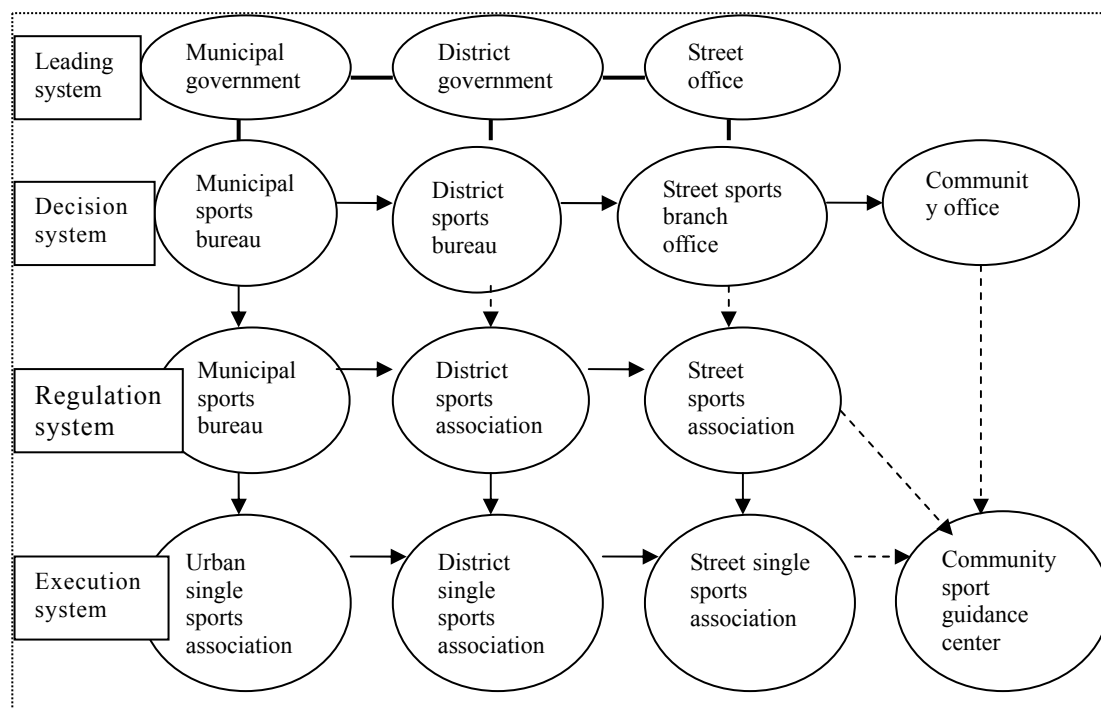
Leading system

Municipal government

District government

Street office

Decision system

Municipal sports bureau

District sports bureau

Street sports branch office

Communit y office

Regulation system

Municipal sports bureau

District sports association

Street sports association

Execution system

Urban single sports association

District single sports association

Street single sports association

Community sport guidance center